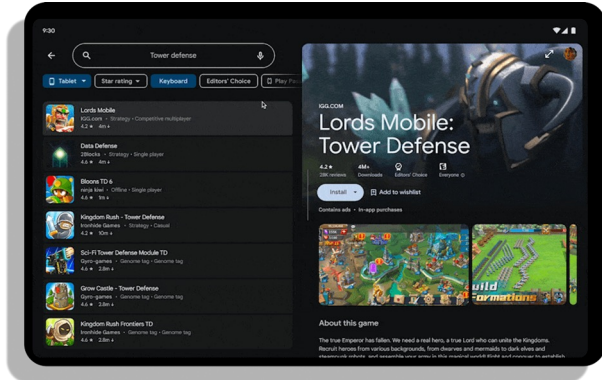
9:30

Tower defense

Tablet
Star rating
Keyboard
Editors' Choice
Play P

Lords Mobile
IGG.com • Strategy • Competitive multiplayer
4.2 ★ 4m ⬇

Data Defense
2Blocks • Strategy • Single player
4.6 ★ 4m ⬇

Bloons TD 6
ninja kiwi • Offline • Single player
4.6 ★ 1m ⬇

Kingdom Rush - Tower Defense
Ironhide Games • Strategy • Casual
4.2 ★ 10m ⬇

Sci-Fi Tower Defense Module TD
Gyro-games • Genome tag • Genome tag
4.6 ★ 2.8m ⬇

Grow Castle - Tower Defense
Gyro-games • Genome tag • Genome tag
4.6 ★ 2.8m ⬇

Kingdom Rush Frontiers TD
Ironhide Games • Genome tag • Genome tag
4.6 ★ 2.8m ⬇

IGG.COM
Lords Mobile: Tower Defense
4.2 ★
28K reviews
4M+
Downloads
Editors' Choice
Everyone

Install
Add to wishlist
Contains ads • In-app purchases

uild
rmations

About this game
The true Emperor has fallen. We need a real hero, a true Lord who can unite the Kingdoms. Recruit heroes from various backgrounds, from dwarves and mermaids to dark elves and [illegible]